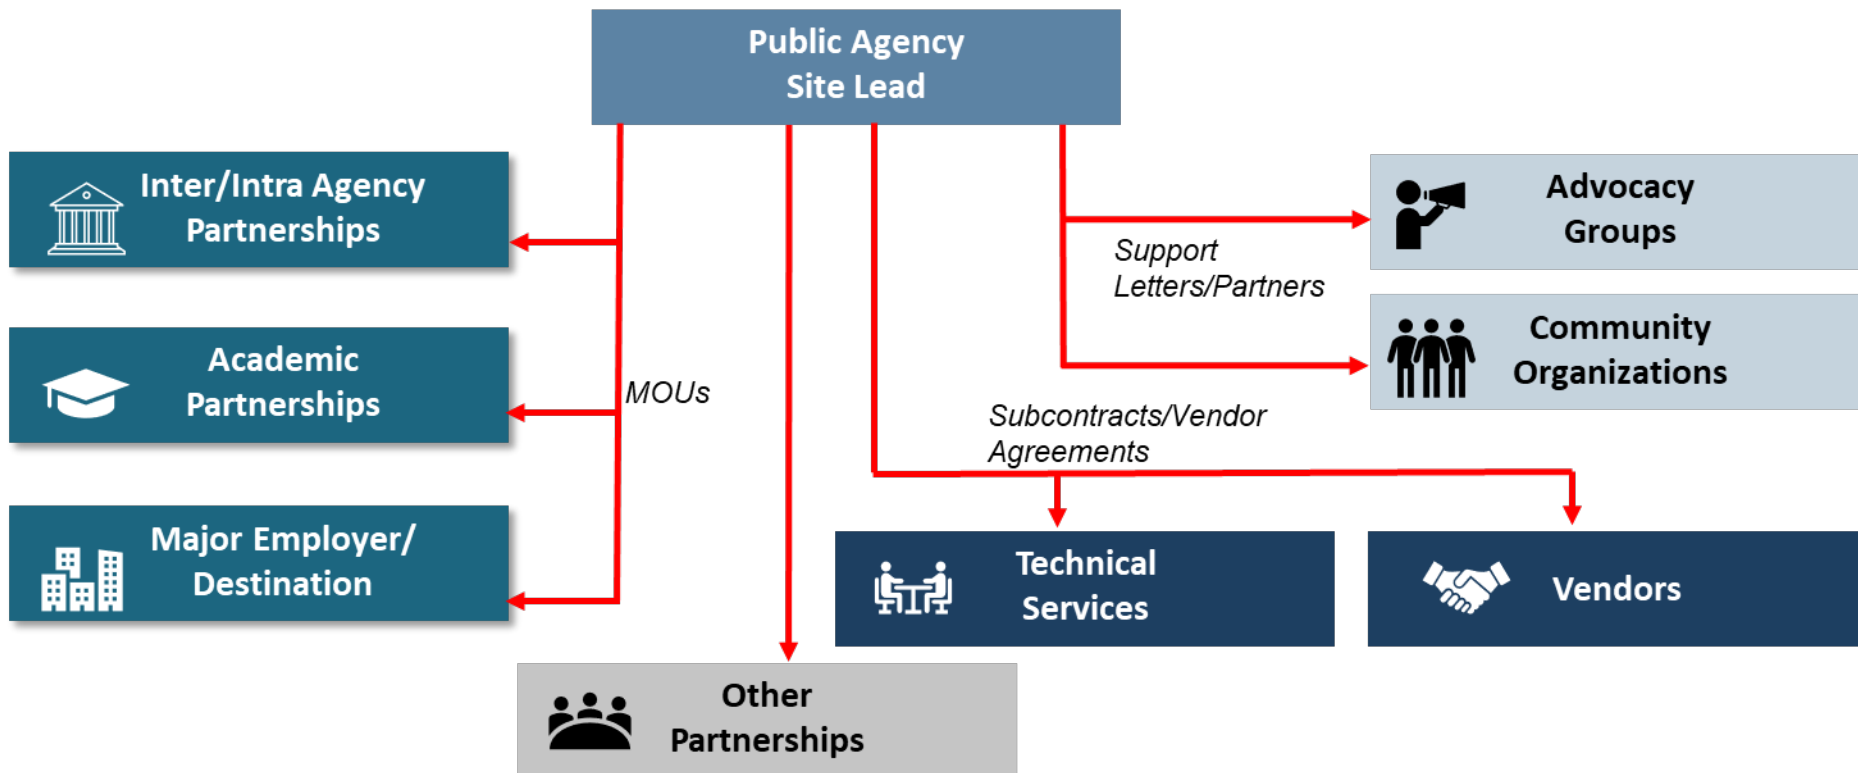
Public Agency Site Lead

Inter/Intra Agency Partnerships

Academic Partnerships

Major Employer/ Destination

MOUs

Support Letters/Partners

Advocacy Groups

Community Organizations

Subcontracts/Vendor Agreements

Technical Services

Vendors

Other Partnerships